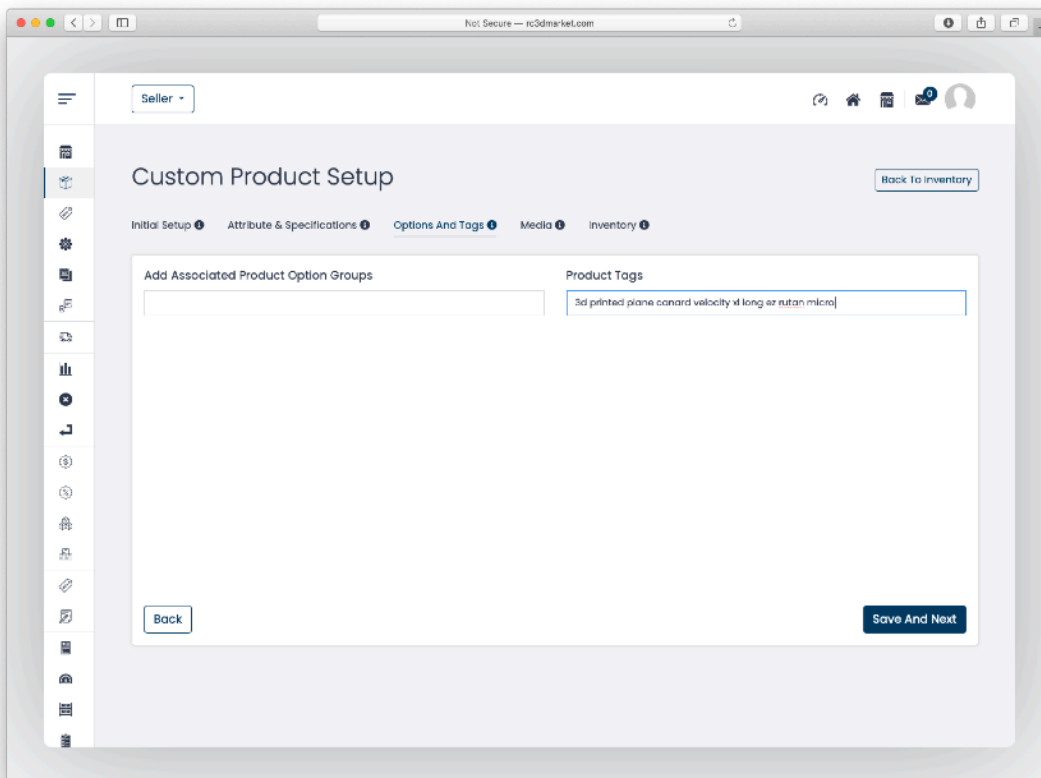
Not Secure — rc3dmarket.com

Seller

0

Custom Product Setup

Back To Inventory

Initial Setup Attribute & Specifications Options And Tags Media Inventory

Add Associated Product Option Groups

Product Tags

3d printed plane canard velocity xl long ez rutan micro

Back

Save And Next